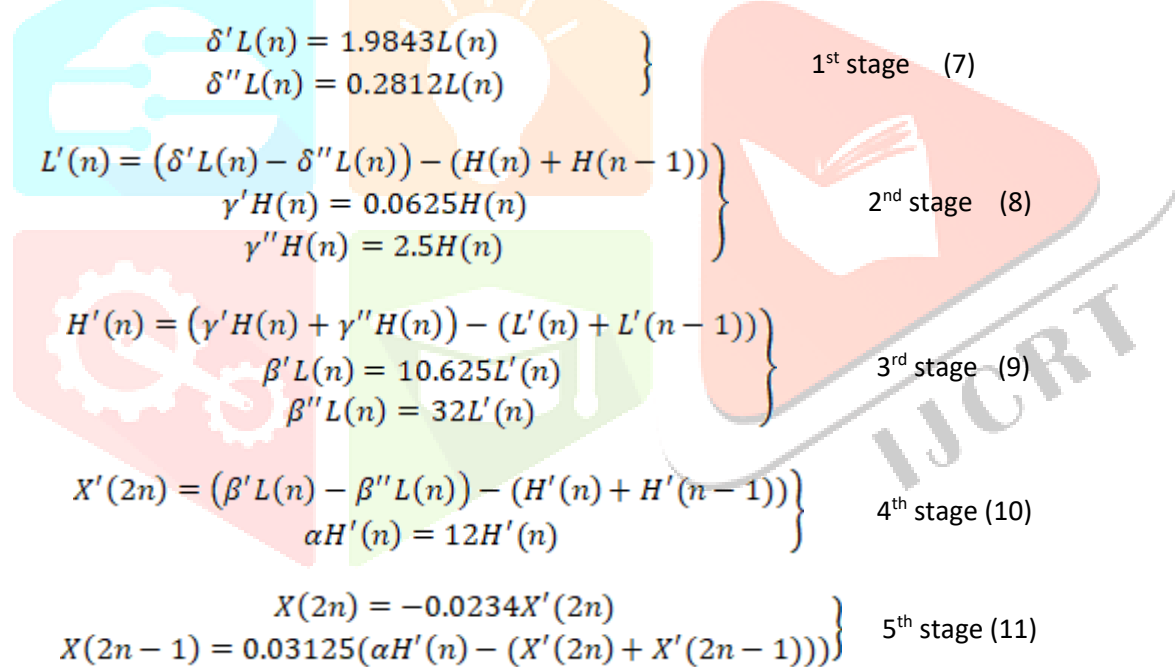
$\delta' L(n) = 1.9843L(n)$
$\delta'' L(n) = 0.2812L(n)$
$1^{st}$ stage (7)

$L'(n) = (\delta' L(n) - \delta'' L(n)) - (H(n) + H(n-1))$
$\gamma' H(n) = 0.0625H(n)$
$\gamma'' H(n) = 2.5H(n)$
$2^{nd}$ stage (8)

$H'(n) = (\gamma' H(n) + \gamma'' H(n)) - (L'(n) + L'(n-1))$
$\beta' L(n) = 10.625L'(n)$
$\beta'' L(n) = 32L'(n)$
$3^{rd}$ stage (9)

$X'(2n) = (\beta' L(n) - \beta'' L(n)) - (H'(n) + H'(n-1))$
$\alpha H'(n) = 12H'(n)$
$4^{th}$ stage (10)

$X(2n) = -0.0234X'(2n)$
$X(2n-1) = 0.03125(\alpha H'(n) - (X'(2n) + X'(2n-1)))$
$5^{th}$ stage (11)

IJCRT